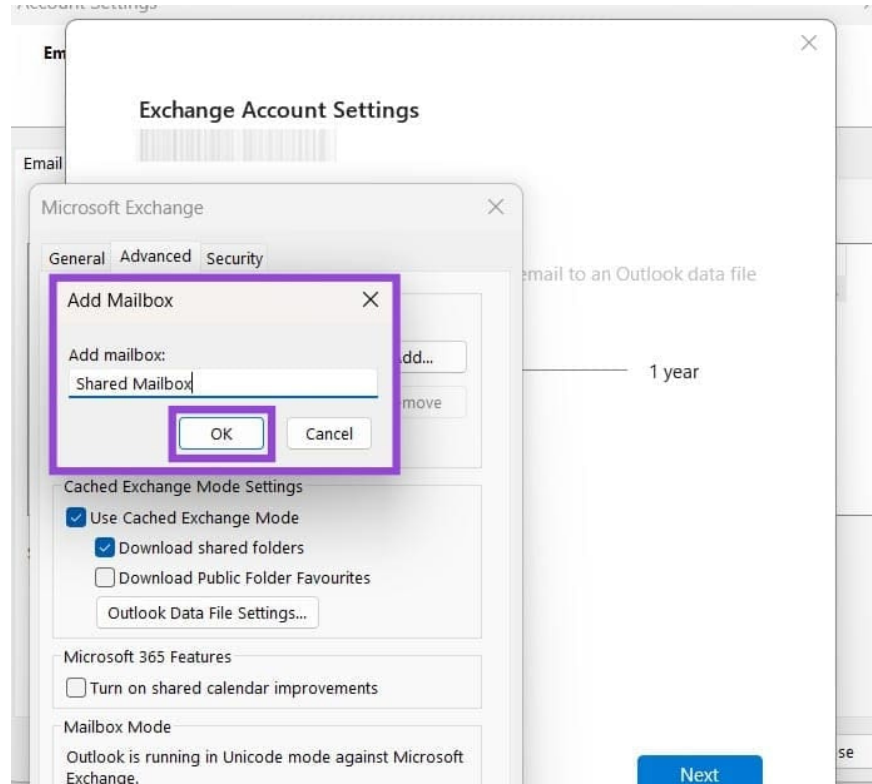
Account Settings

Em

Email

Exchange Account Settings

Microsoft Exchange

General Advanced Security

email to an Outlook data file

Add Mailbox

Add mailbox:

Shared Mailbox

OK Cancel

dd...

move

1 year

Cached Exchange Mode Settings

Use Cached Exchange Mode

Download shared folders

Download Public Folder Favourites

Outlook Data File Settings...

Microsoft 365 Features

Turn on shared calendar improvements

Mailbox Mode

Outlook is running in Unicode mode against Microsoft Exchange.

Next

se